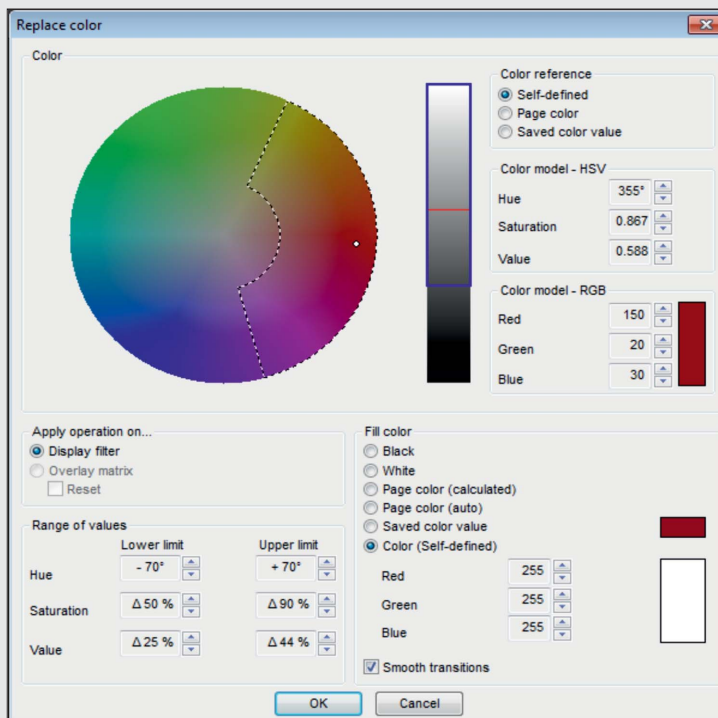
Replace color

Color

Color reference
Self-defined
Page color
Saved color value

Color model - HSV
Hue 355°
Saturation 0.867
Value 0.588

Color model - RGB
Red 150
Green 20
Blue 30

Apply operation on...
Display filter
Overlay matrix
Reset

Range of values

| | Lower limit | Upper limit |
|---|---|---|
| Hue | - 70° | + 70° |
| Saturation | Δ 50 % | Δ 90 % |
| Value | Δ 25 % | Δ 44 % |

Fill color
Black
White
Page color (calculated)
Page color (auto)
Saved color value
Color (Self-defined)
Red 255
Green 255
Blue 255
Smooth transitions

OK
Cancel